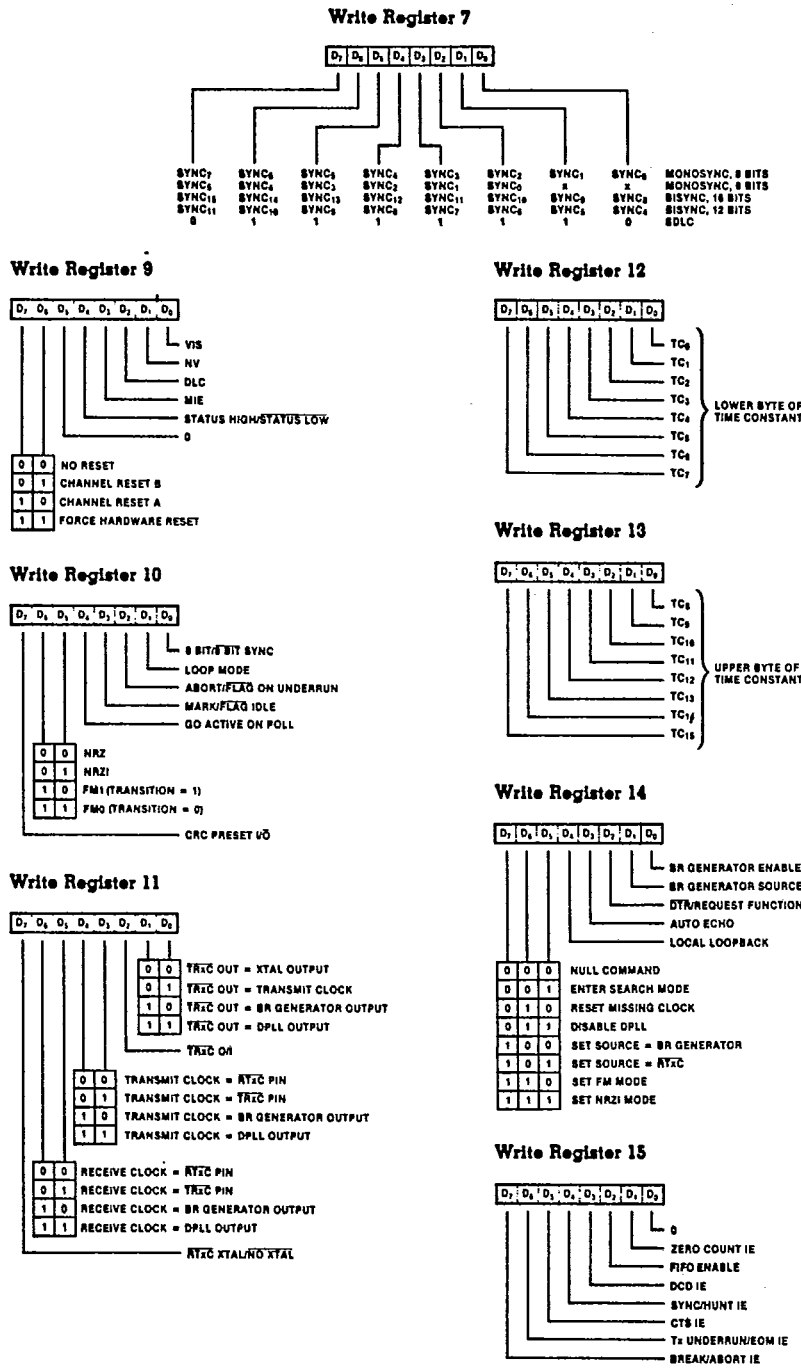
Write Register 7

| $D_7$ | $D_6$ | $D_5$ | $D_4$ | $D_3$ | $D_2$ | $D_1$ | $D_0$ |
|---|---|---|---|---|---|---|---|

| $SYNC_7$ | $SYNC_6$ | $SYNC_5$ | $SYNC_4$ | $SYNC_3$ | $SYNC_2$ | $SYNC_1$ | $SYNC_0$ | MONOSYNC, 8 BITS |
|---|---|---|---|---|---|---|---|---|
| $SYNC_5$ | $SYNC_4$ | $SYNC_3$ | $SYNC_2$ | $SYNC_1$ | $SYNC_0$ | x | x | MONOSYNC, 6 BITS |
| $SYNC_{15}$ | $SYNC_{14}$ | $SYNC_{13}$ | $SYNC_{12}$ | $SYNC_{11}$ | $SYNC_{10}$ | $SYNC_9$ | $SYNC_8$ | BISYNC, 16 BITS |
| $SYNC_{11}$ | $SYNC_{10}$ | $SYNC_9$ | $SYNC_8$ | $SYNC_7$ | $SYNC_6$ | $SYNC_5$ | $SYNC_4$ | BISYNC, 12 BITS |
| 0 | 1 | 1 | 1 | 1 | 1 | 1 | 0 | SDLC |

Write Register 9

| $D_7$ | $D_6$ | $D_5$ | $D_4$ | $D_3$ | $D_2$ | $D_1$ | $D_0$ |
|---|---|---|---|---|---|---|---|

VIS
NV
DLC
MIE
STATUS HIGH/$\overline{\text{STATUS LOW}}$
0

| | | |
|---|---|---|
| 0 | 0 | NO RESET |
| 0 | 1 | CHANNEL RESET B |
| 1 | 0 | CHANNEL RESET A |
| 1 | 1 | FORCE HARDWARE RESET |

Write Register 10

| $D_7$ | $D_6$ | $D_5$ | $D_4$ | $D_3$ | $D_2$ | $D_1$ | $D_0$ |
|---|---|---|---|---|---|---|---|

6 BIT/$\overline{\text{8 BIT}}$ SYNC
LOOP MODE
ABORT/$\overline{\text{FLAG}}$ ON UNDERRUN
MARK/$\overline{\text{FLAG}}$ IDLE
GO ACTIVE ON POLL

| | | |
|---|---|---|
| 0 | 0 | NRZ |
| 0 | 1 | NRZI |
| 1 | 0 | FM1 (TRANSITION = 1) |
| 1 | 1 | FM0 (TRANSITION = 0) |

CRC PRESET I/O

Write Register 11

| $D_7$ | $D_6$ | $D_5$ | $D_4$ | $D_3$ | $D_2$ | $D_1$ | $D_0$ |
|---|---|---|---|---|---|---|---|

| | | |
|---|---|---|
| 0 | 0 | $\overline{\text{TRxC}}$ OUT = XTAL OUTPUT |
| 0 | 1 | $\overline{\text{TRxC}}$ OUT = TRANSMIT CLOCK |
| 1 | 0 | $\overline{\text{TRxC}}$ OUT = BR GENERATOR OUTPUT |
| 1 | 1 | $\overline{\text{TRxC}}$ OUT = DPLL OUTPUT |

$\overline{\text{TRxC}}$ O/I

| | | |
|---|---|---|
| 0 | 0 | TRANSMIT CLOCK = $\overline{\text{RTxC}}$ PIN |
| 0 | 1 | TRANSMIT CLOCK = $\overline{\text{TRxC}}$ PIN |
| 1 | 0 | TRANSMIT CLOCK = BR GENERATOR OUTPUT |
| 1 | 1 | TRANSMIT CLOCK = DPLL OUTPUT |

| | | |
|---|---|---|
| 0 | 0 | RECEIVE CLOCK = $\overline{\text{RTxC}}$ PIN |
| 0 | 1 | RECEIVE CLOCK = $\overline{\text{TRxC}}$ PIN |
| 1 | 0 | RECEIVE CLOCK = BR GENERATOR OUTPUT |
| 1 | 1 | RECEIVE CLOCK = DPLL OUTPUT |

$\overline{\text{RTxC}}$ XTAL/$\overline{\text{NO XTAL}}$

Write Register 12

| $D_7$ | $D_6$ | $D_5$ | $D_4$ | $D_3$ | $D_2$ | $D_1$ | $D_0$ |
|---|---|---|---|---|---|---|---|

$TC_0$
$TC_1$
$TC_2$
$TC_3$
$TC_4$
$TC_5$
$TC_6$
$TC_7$
LOWER BYTE OF TIME CONSTANT

Write Register 13

| $D_7$ | $D_6$ | $D_5$ | $D_4$ | $D_3$ | $D_2$ | $D_1$ | $D_0$ |
|---|---|---|---|---|---|---|---|

$TC_8$
$TC_9$
$TC_{10}$
$TC_{11}$
$TC_{12}$
$TC_{13}$
$TC_{14}$
$TC_{15}$
UPPER BYTE OF TIME CONSTANT

Write Register 14

| $D_7$ | $D_6$ | $D_5$ | $D_4$ | $D_3$ | $D_2$ | $D_1$ | $D_0$ |
|---|---|---|---|---|---|---|---|

BR GENERATOR ENABLE
BR GENERATOR SOURCE
$\overline{\text{DTR}}$/REQUEST FUNCTION
AUTO ECHO
LOCAL LOOPBACK

| | | | |
|---|---|---|---|
| 0 | 0 | 0 | NULL COMMAND |
| 0 | 0 | 1 | ENTER SEARCH MODE |
| 0 | 1 | 0 | RESET MISSING CLOCK |
| 0 | 1 | 1 | DISABLE DPLL |
| 1 | 0 | 0 | SET SOURCE = BR GENERATOR |
| 1 | 0 | 1 | SET SOURCE = $\overline{\text{RTxC}}$ |
| 1 | 1 | 0 | SET FM MODE |
| 1 | 1 | 1 | SET NRZI MODE |

Write Register 15

| $D_7$ | $D_6$ | $D_5$ | $D_4$ | $D_3$ | $D_2$ | $D_1$ | $D_0$ |
|---|---|---|---|---|---|---|---|

0
ZERO COUNT IE
FIFO ENABLE
DCD IE
SYNC/HUNT IE
CTS IE
Tx UNDERRUN/EOM IE
BREAK/ABORT IE